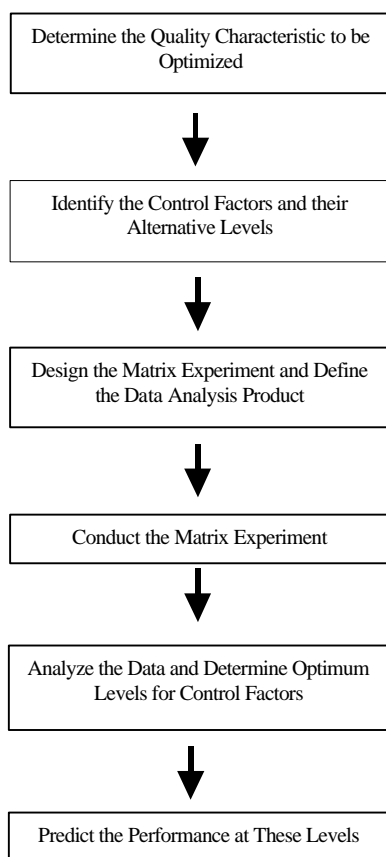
Determine the Quality Characteristic to be Optimized

Identify the Control Factors and their Alternative Levels

Design the Matrix Experiment and Define the Data Analysis Product

Conduct the Matrix Experiment

Analyze the Data and Determine Optimum Levels for Control Factors

Predict the Performance at These Levels